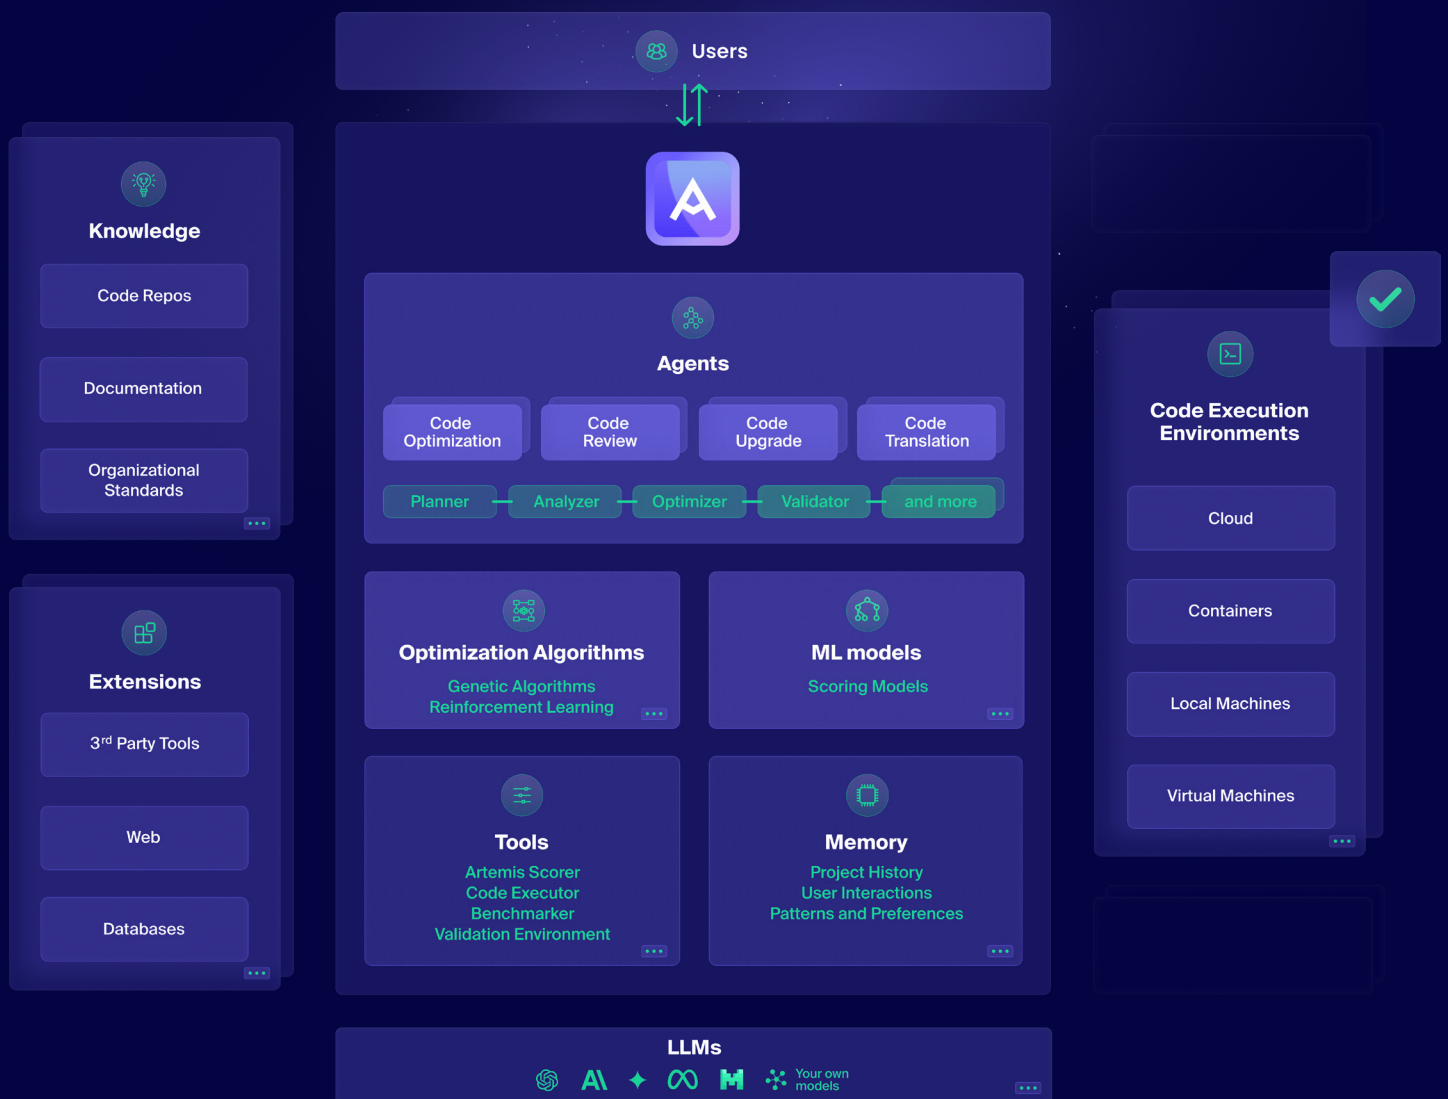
Users

Knowledge

Code Repos

Documentation

Organizational Standards

Extensions

3<sup>rd</sup> Party Tools

Web

Databases

Agents

Code Optimization

Code Review

Code Upgrade

Code Translation

Planner

Analyzer

Optimizer

Validator

and more

Optimization Algorithms

Genetic Algorithms
Reinforcement Learning

ML models

Scoring Models

Tools

Artemis Scorer
Code Executor
Benchmarker
Validation Environment

Memory

Project History
User Interactions
Patterns and Preferences

Code Execution Environments

Cloud

Containers

Local Machines

Virtual Machines

LLMs

Your own models